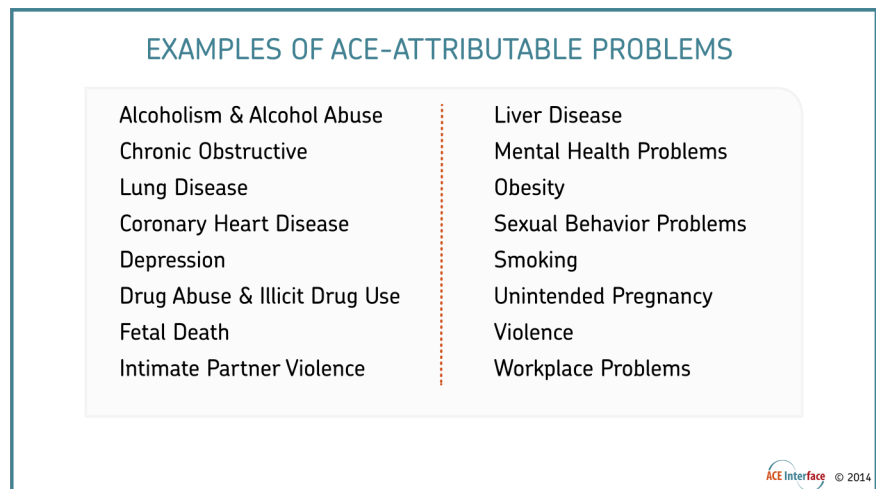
EXAMPLES OF ACE-ATTRIBUTABLE PROBLEMS

Alcoholism & Alcohol Abuse
Chronic Obstructive
Lung Disease
Coronary Heart Disease
Depression
Drug Abuse & Illicit Drug Use
Fetal Death
Intimate Partner Violence

Liver Disease
Mental Health Problems
Obesity
Sexual Behavior Problems
Smoking
Unintended Pregnancy
Violence
Workplace Problems

ACE Interface © 2014